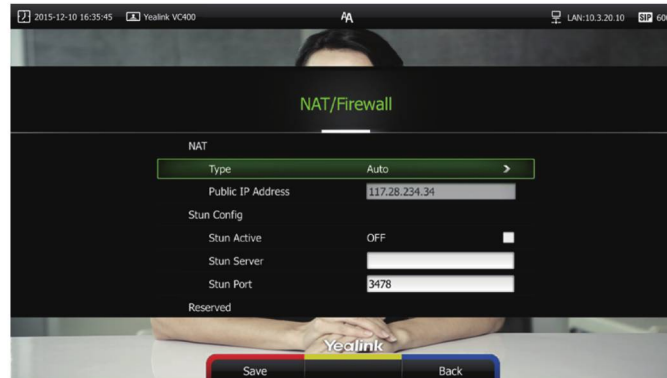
2015-12-10 16:35:45 Yealink VC400 ᴬA LAN:10.3.20.10 SIP 60

NAT/Firewall

NAT

Type Auto

Public IP Address 117.28.234.34

Stun Config

Stun Active OFF

Stun Server

Stun Port 3478

Reserved

Yealink

Save

Back